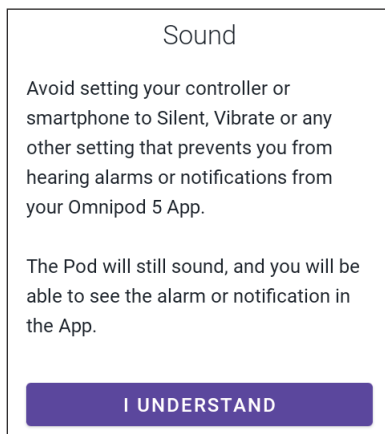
Sound

Avoid setting your controller or smartphone to Silent, Vibrate or any other setting that prevents you from hearing alarms or notifications from your Omnipod 5 App.

The Pod will still sound, and you will be able to see the alarm or notification in the App.

I UNDERSTAND